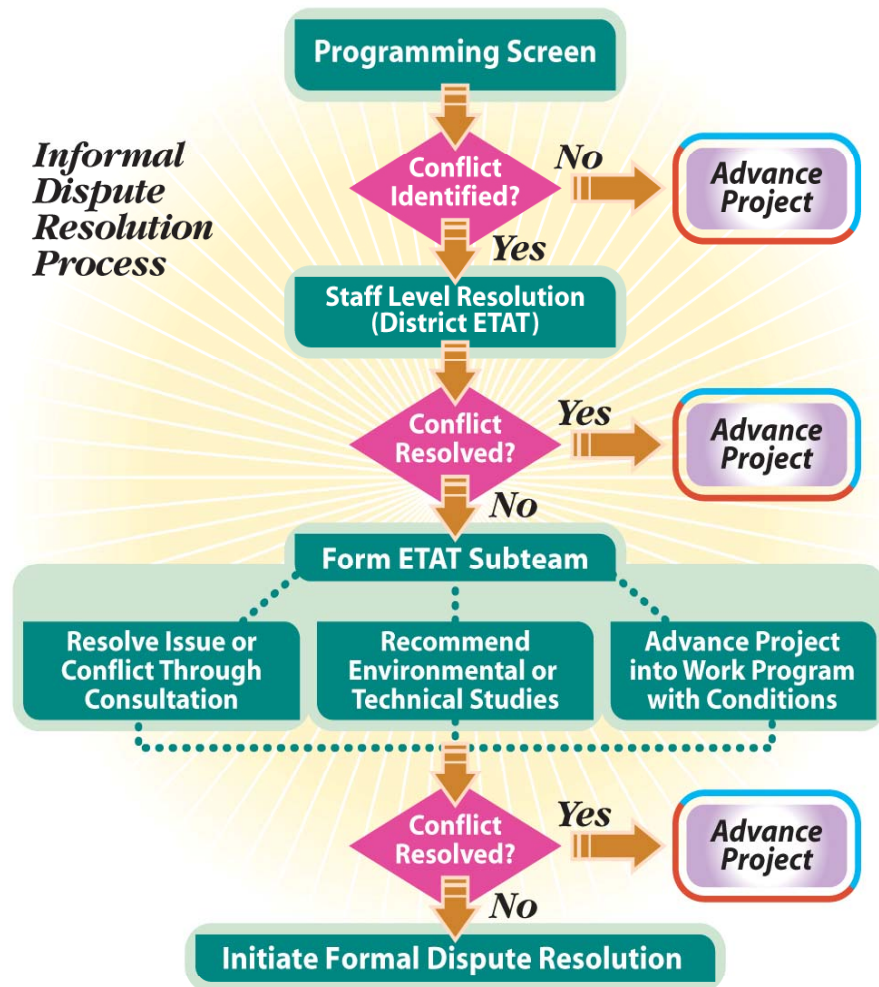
Informal Dispute Resolution Process

Programming Screen

Conflict Identified?

No

Advance Project

Yes

Staff Level Resolution (District ETAT)

Conflict Resolved?

Yes

Advance Project

No

Form ETAT Subteam

Resolve Issue or Conflict Through Consultation

Recommend Environmental or Technical Studies

Advance Project into Work Program with Conditions

Conflict Resolved?

Yes

Advance Project

No

Initiate Formal Dispute Resolution